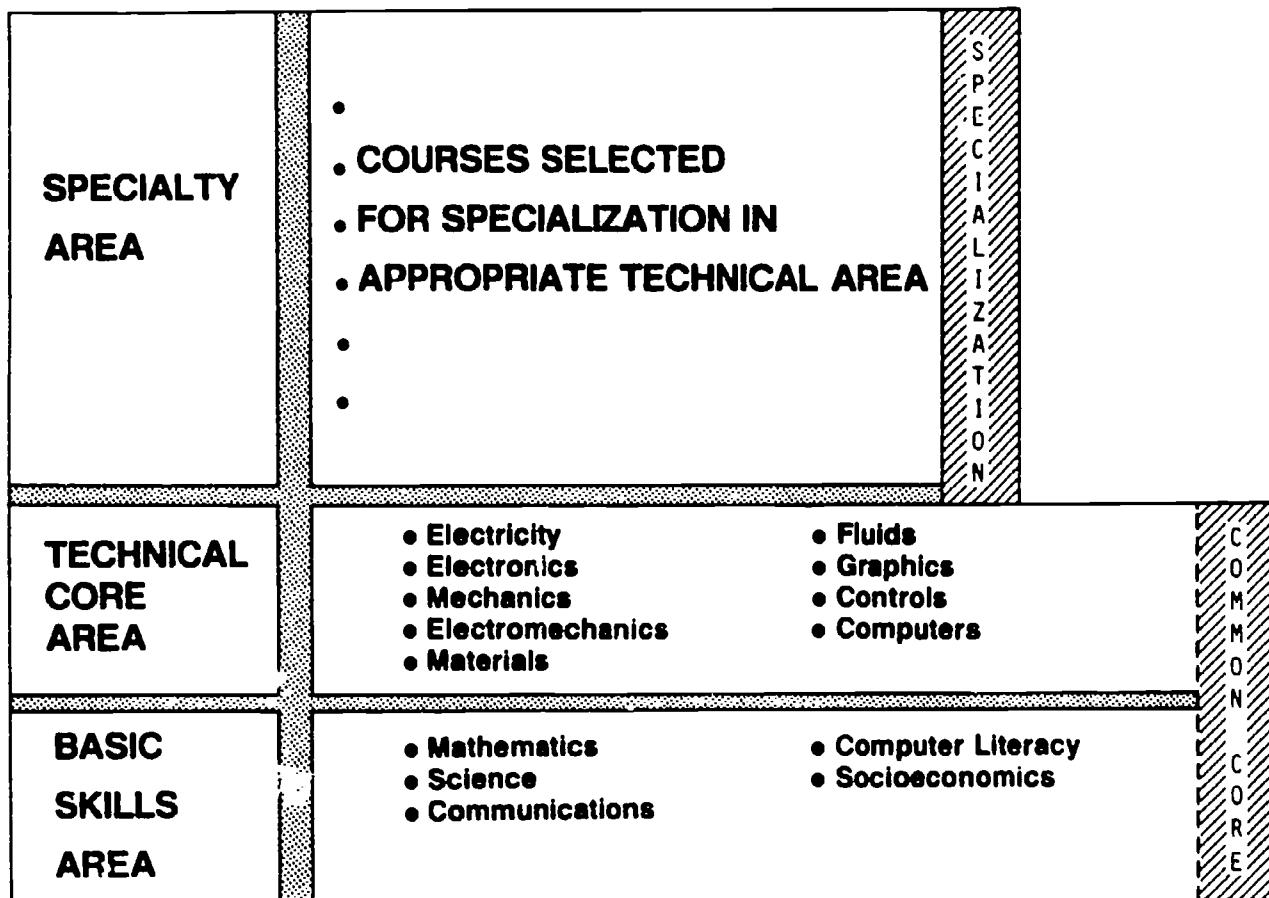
SPECIALTY AREA

•
• COURSES SELECTED
• FOR SPECIALIZATION IN
• APPROPRIATE TECHNICAL AREA
•
•

SPECIALIZATION

TECHNICAL CORE AREA

• Electricity
• Electronics
• Mechanics
• Electromechanics
• Materials

• Fluids
• Graphics
• Controls
• Computers

BASIC SKILLS AREA

• Mathematics
• Science
• Communications

• Computer Literacy
• Socioeconomics

COMMON CORE